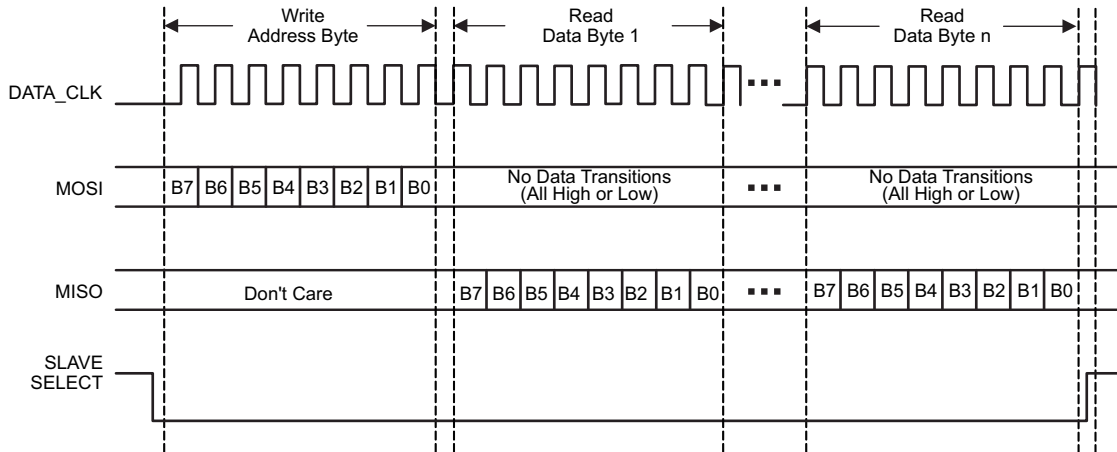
Write Address Byte

Read Data Byte 1

Read Data Byte n

DATA_CLK

...

MOSI

B7 B6 B5 B4 B3 B2 B1 B0

No Data Transitions (All High or Low)

...

No Data Transitions (All High or Low)

MISO

Don't Care

B7 B6 B5 B4 B3 B2 B1 B0

...

B7 B6 B5 B4 B3 B2 B1 B0

SLAVE SELECT